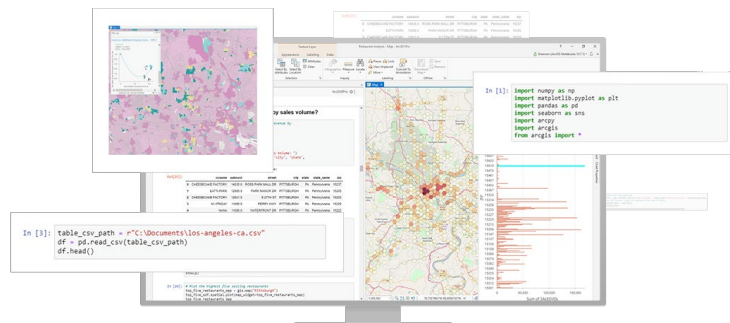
In [1]: import numpy as np
import matplotlib.pyplot as plt
import pandas as pd
import seaborn as sns
import arcpy
import arcgis
from arcgis import *

In [3]: table_csv_path = r"C:\Documents\los-angeles-ca.csv"
df = pd.read_csv(table_csv_path)
df.head()

by sales volume?

CHEESECAKE FACTORY
PITTSBURGH
Pennsylvania

Sum of SALESVOL